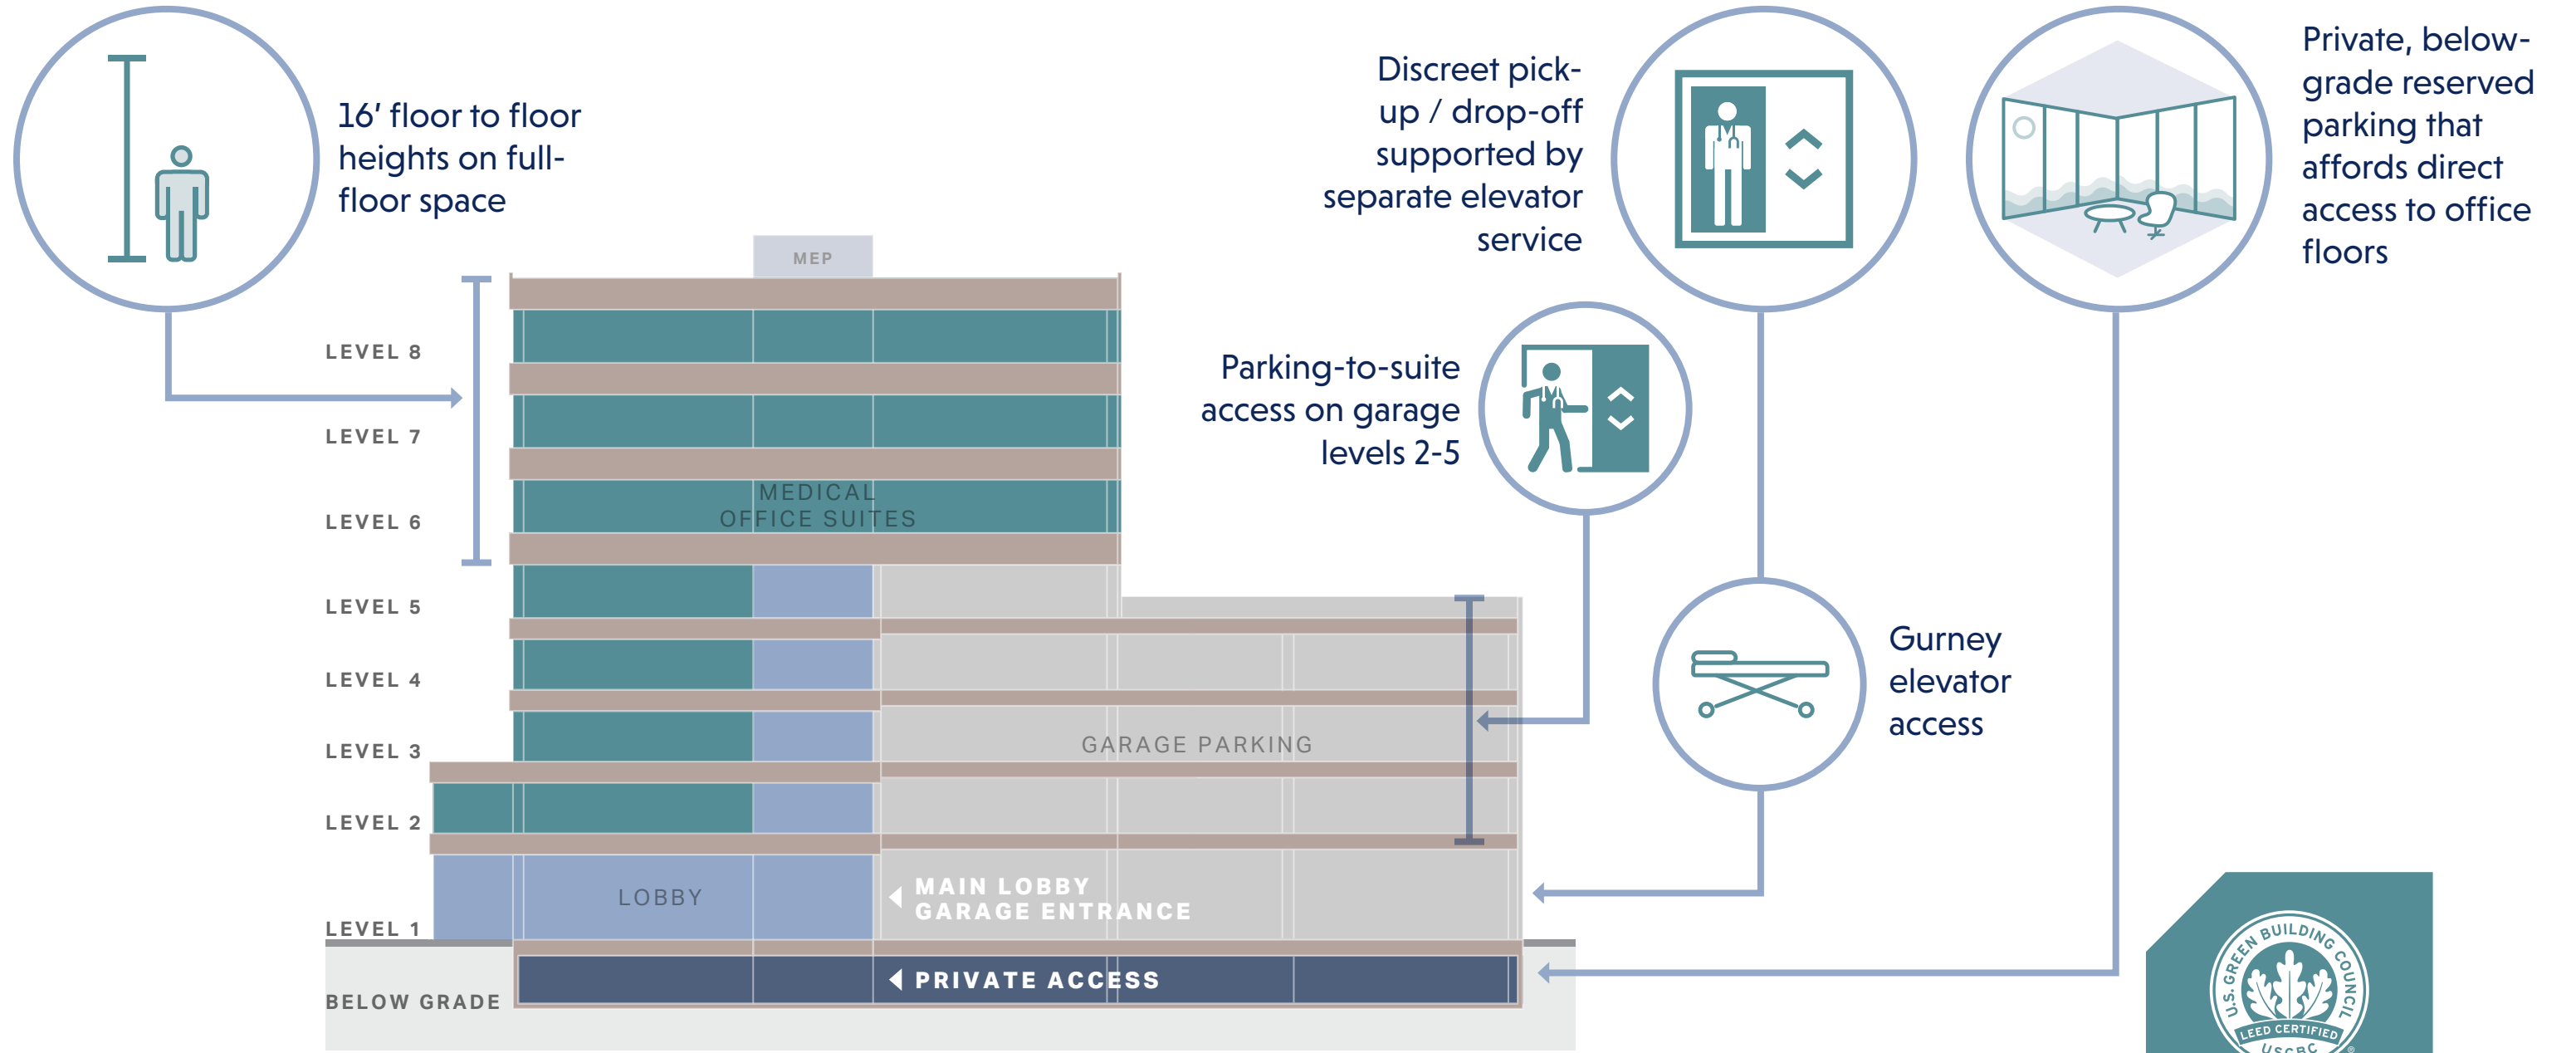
16′ floor to floor heights on full-floor space

Discreet pick-up / drop-off supported by separate elevator service

Private, below-grade reserved parking that affords direct access to office floors

MEP

LEVEL 8

LEVEL 7

LEVEL 6

MEDICAL OFFICE SUITES

Parking-to-suite access on garage levels 2-5

LEVEL 5

LEVEL 4

LEVEL 3

GARAGE PARKING

Gurney elevator access

LEVEL 2

LOBBY

MAIN LOBBY GARAGE ENTRANCE

LEVEL 1

PRIVATE ACCESS

BELOW GRADE

U.S. GREEN BUILDING COUNCIL
LEED CERTIFIED
USGBC